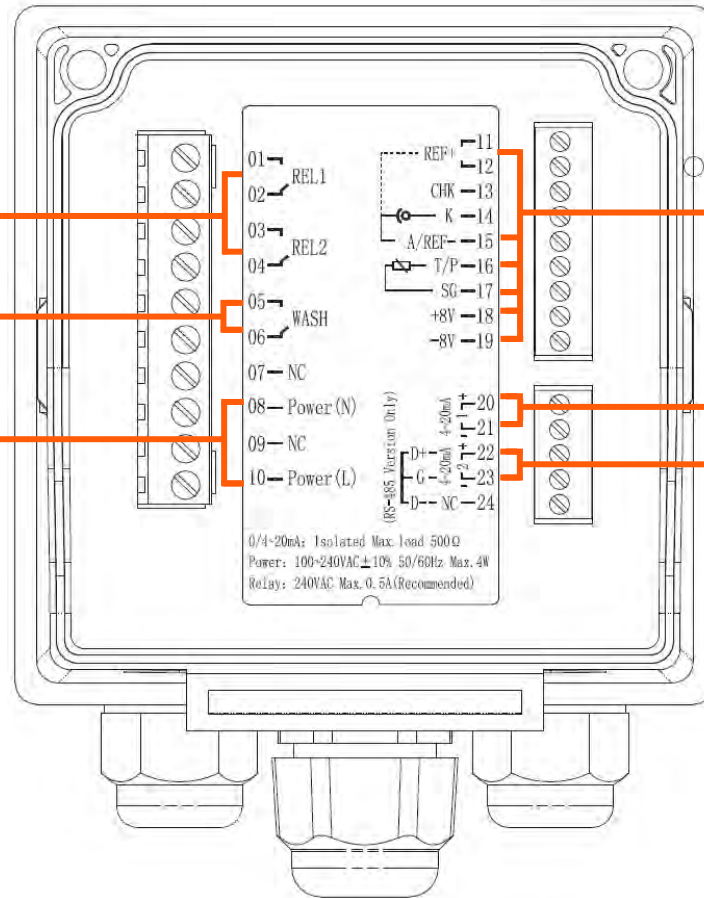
01
02 REL1
03
04 REL2
05
06 WASH
07 NC
08 Power (N)
09 NC
10 Power (L)

REF+ 11
12
CHK 13
K 14
A/REF- 15
T/P 16
SG 17
+8V 18
-8V 19

4-20mA 1 + 20
- 21
(RS-485 Version Only)
D+
G
D-
4-20mA 2 + 22
- 23
NC 24

0/4~20mA: Isolated Max.load 500Ω
Power: 100~240VAC ± 10% 50/60Hz Max.4W
Relay: 240VAC Max.0.5A(Recommended)